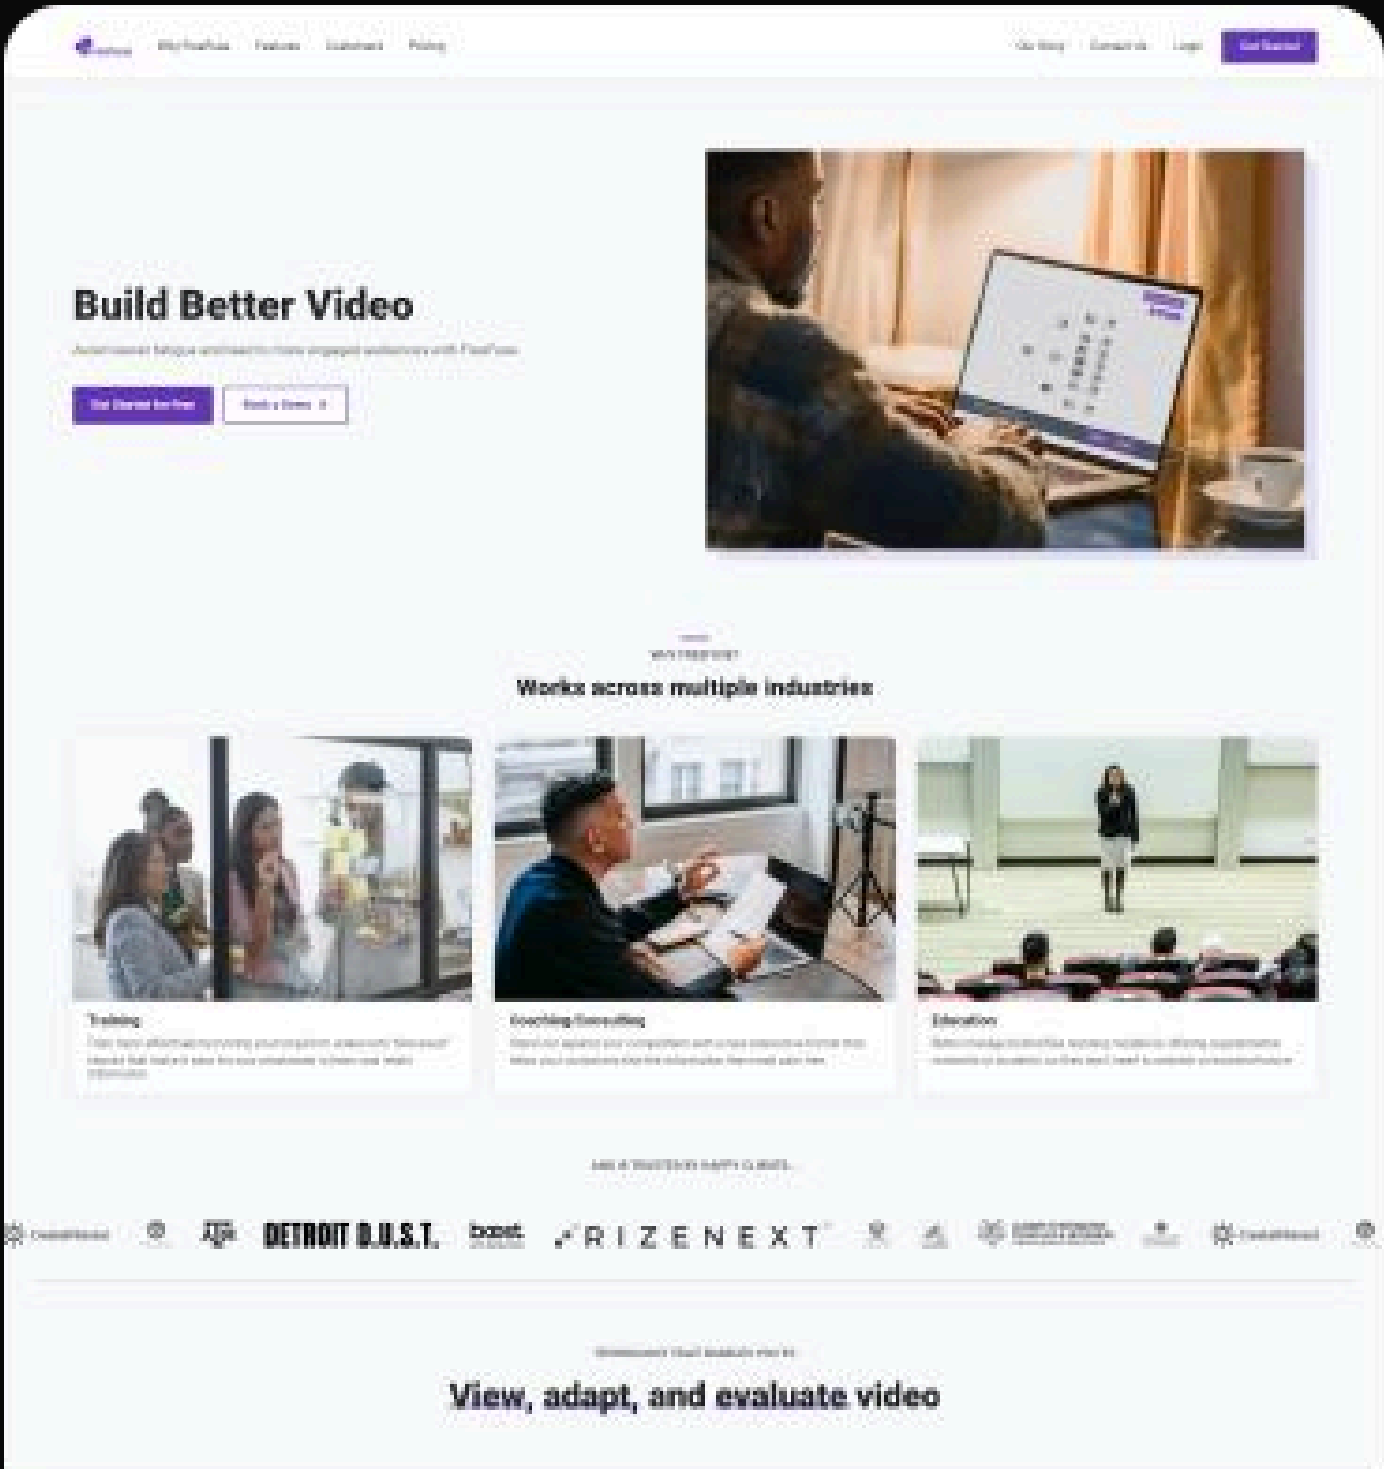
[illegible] Why FlexFuse Features Customers Pricing

Our Story Contact Us Login Get Started

Build Better Video

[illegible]

Get Started for Free Book a Demo

WHY FLEXFUSE?

Works across multiple industries

Training

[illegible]

Coaching/Consulting

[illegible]

Education

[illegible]

AND A TRUSTED BY HAPPY CLIENTS...

DETROIT D.U.S.T. RIZENEXT

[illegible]

View, adapt, and evaluate video